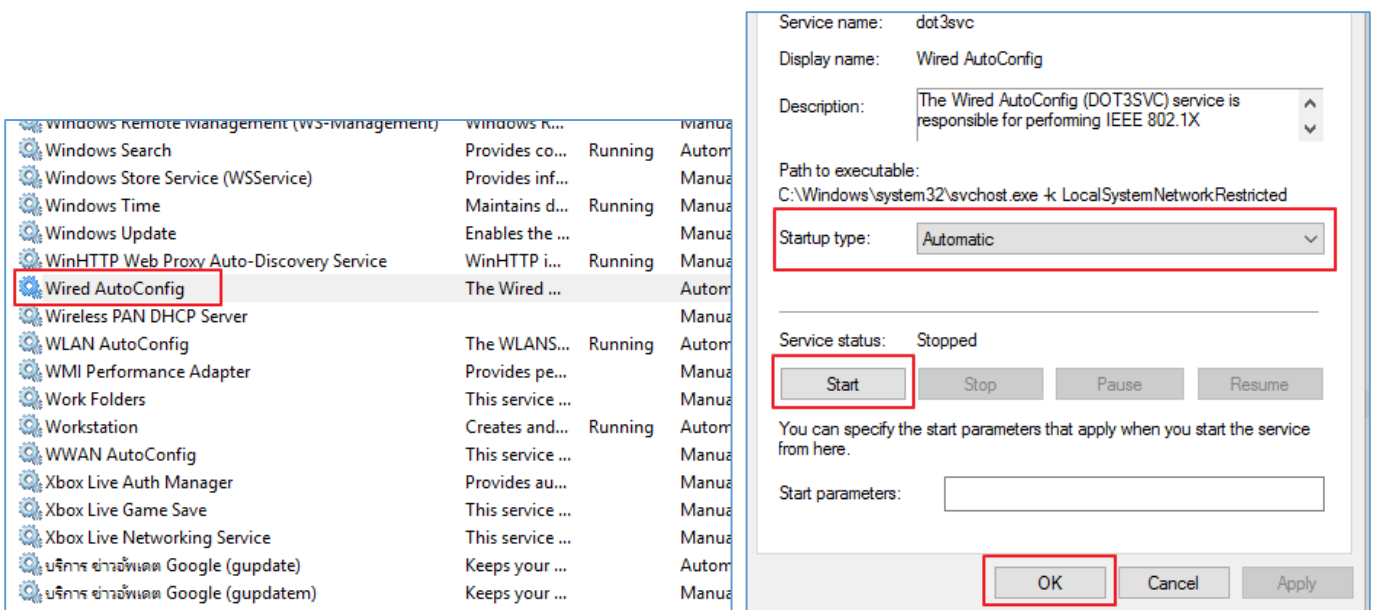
| | | | |
|---|---|---|---|
| Windows Remote Management (WS-Management) | Windows R... | | Manua |
| Windows Search | Provides co... | Running | Autom |
| Windows Store Service (WSService) | Provides inf... | | Manua |
| Windows Time | Maintains d... | Running | Manua |
| Windows Update | Enables the ... | | Manua |
| WinHTTP Web Proxy Auto-Discovery Service | WinHTTP i... | Running | Manua |
| Wired AutoConfig | The Wired ... | | Autom |
| Wireless PAN DHCP Server | | | Manua |
| WLAN AutoConfig | The WLANS... | Running | Autom |
| WMI Performance Adapter | Provides pe... | | Manua |
| Work Folders | This service ... | | Manua |
| Workstation | Creates and... | Running | Autom |
| WWAN AutoConfig | This service ... | | Manua |
| Xbox Live Auth Manager | Provides au... | | Manua |
| Xbox Live Game Save | This service ... | | Manua |
| Xbox Live Networking Service | This service ... | | Manua |
| บริการ ข่าวอัพเดต Google (gupdate) | Keeps your ... | | Autom |
| บริการ ข่าวอัพเดต Google (gupdatem) | Keeps your ... | | Manua |

Service name: dot3svc

Display name: Wired AutoConfig

Description: The Wired AutoConfig (DOT3SVC) service is responsible for performing IEEE 802.1X

Path to executable:
C:\Windows\system32\svchost.exe -k LocalSystemNetworkRestricted

Startup type: Automatic

Service status: Stopped

Start Stop Pause Resume

You can specify the start parameters that apply when you start the service from here.

Start parameters:

OK Cancel Apply